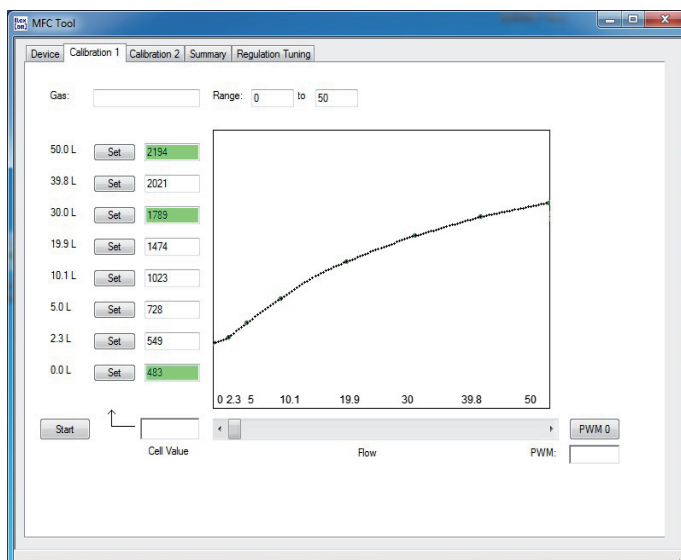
MFC Tool

Device | Calibration 1 | Calibration 2 | Summary | Regulation Tuning

Gas:

Range: 0 to 50

50.0 L Set 2194
39.8 L Set 2021
30.0 L Set 1789
19.9 L Set 1474
10.1 L Set 1023
5.0 L Set 728
2.3 L Set 549
0.0 L Set 483

0 2.3 5 10.1 19.9 30 39.8 50

Start

Cell Value

Flow

PWM 0

PWM: